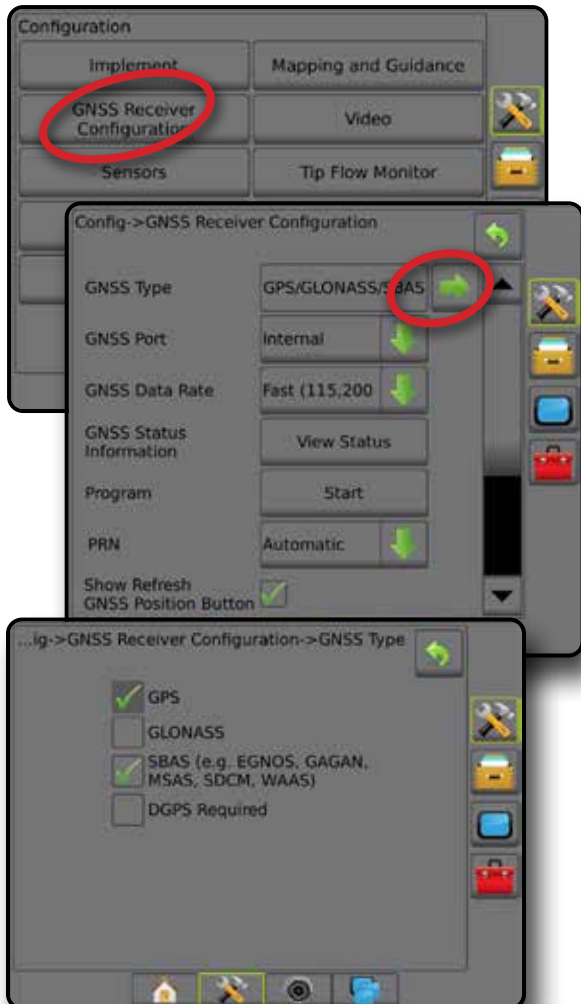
Configuration

Implement

Mapping and Guidance

GNSS Receiver Configuration

Video

Sensors

Tip Flow Monitor

Config->GNSS Receiver Configuration

GNSS Type

GPS/GLONASS/SBAS

GNSS Port

Internal

GNSS Data Rate

Fast (115,200

GNSS Status Information

View Status

Program

Start

PRN

Automatic

Show Refresh GNSS Position Button

...ig->GNSS Receiver Configuration->GNSS Type

GPS

GLONASS

SBAS (e.g. EGNOS, GAGAN, MSAS, SDCM, WAAS)

DGPS Required